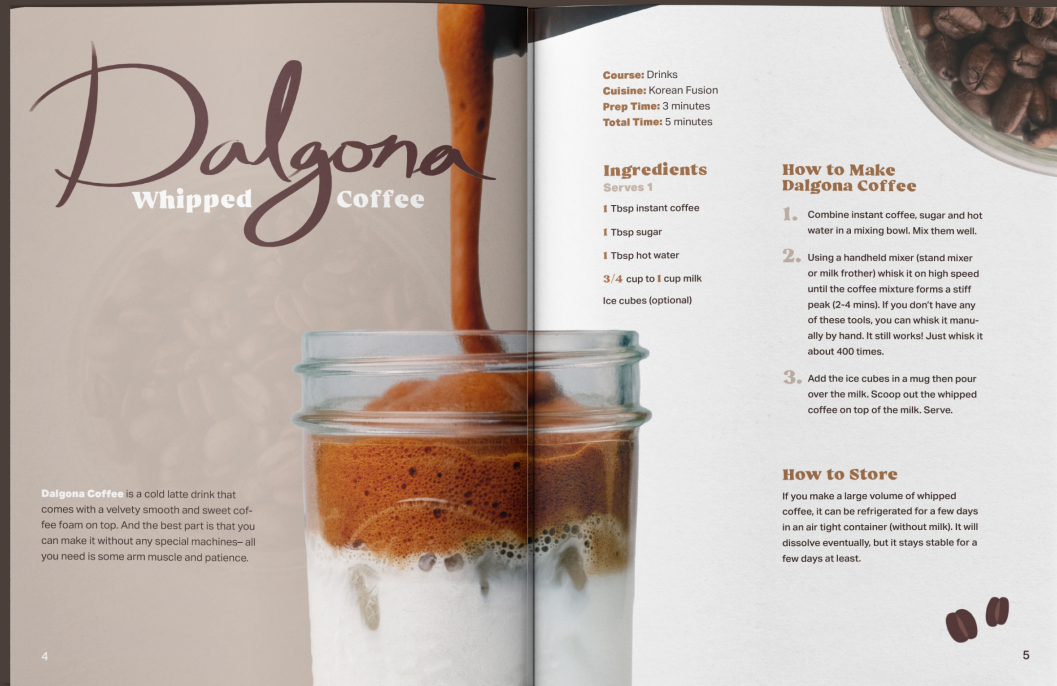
Dalgona
Whipped Coffee

Dalgona Coffee is a cold latte drink that comes with a velvety smooth and sweet coffee foam on top. And the best part is that you can make it without any special machines– all you need is some arm muscle and patience.

4

Course: Drinks
Cuisine: Korean Fusion
Prep Time: 3 minutes
Total Time: 5 minutes

Ingredients
Serves 1

1 Tbsp instant coffee

1 Tbsp sugar

1 Tbsp hot water

3/4 cup to 1 cup milk

Ice cubes (optional)

How to Make Dalgona Coffee

1. Combine instant coffee, sugar and hot water in a mixing bowl. Mix them well.

2. Using a handheld mixer (stand mixer or milk frother) whisk it on high speed until the coffee mixture forms a stiff peak (2-4 mins). If you don't have any of these tools, you can whisk it manually by hand. It still works! Just whisk it about 400 times.

3. Add the ice cubes in a mug then pour over the milk. Scoop out the whipped coffee on top of the milk. Serve.

How to Store

If you make a large volume of whipped coffee, it can be refrigerated for a few days in an air tight container (without milk). It will dissolve eventually, but it stays stable for a few days at least.

5